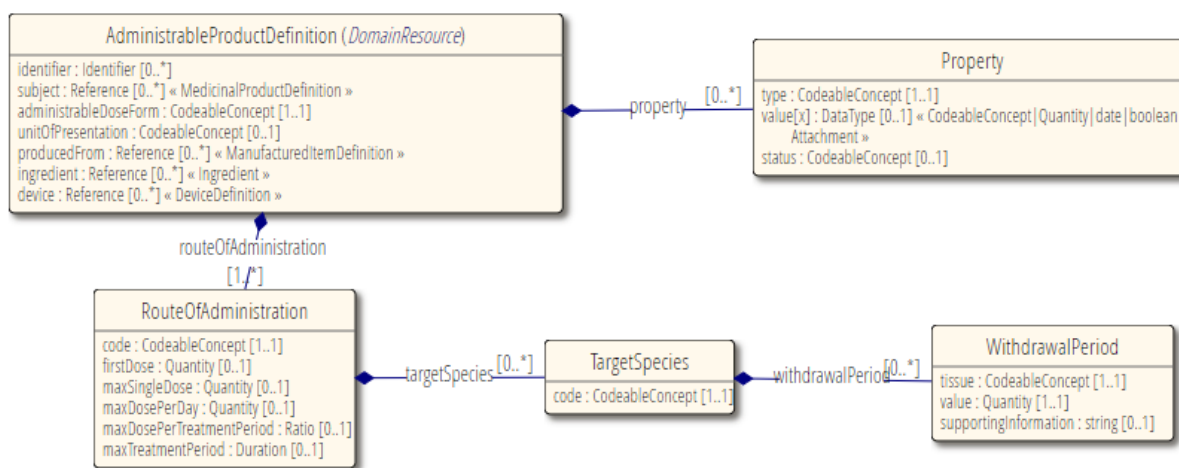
AdministrableProductDefinition (DomainResource)

identifier : Identifier [0..*]
subject : Reference [0..*] « MedicinalProductDefinition »
administrableDoseForm : CodeableConcept [1..1]
unitOfPresentation : CodeableConcept [0..1]
producedFrom : Reference [0..*] « ManufacturedItemDefinition »
ingredient : Reference [0..*] « Ingredient »
device : Reference [0..*] « DeviceDefinition »

property [0..*]

Property

type : CodeableConcept [1..1]
value[x] : DataType [0..1] « CodeableConcept|Quantity|date|boolean Attachment »
status : CodeableConcept [0..1]

routeOfAdministration
[1..*]

RouteOfAdministration

code : CodeableConcept [1..1]
firstDose : Quantity [0..1]
maxSingleDose : Quantity [0..1]
maxDosePerDay : Quantity [0..1]
maxDosePerTreatmentPeriod : Ratio [0..1]
maxTreatmentPeriod : Duration [0..1]

targetSpecies [0..*]

TargetSpecies

code : CodeableConcept [1..1]

withdrawalPeriod [0..*]

WithdrawalPeriod

tissue : CodeableConcept [1..1]
value : Quantity [1..1]
supportingInformation : string [0..1]